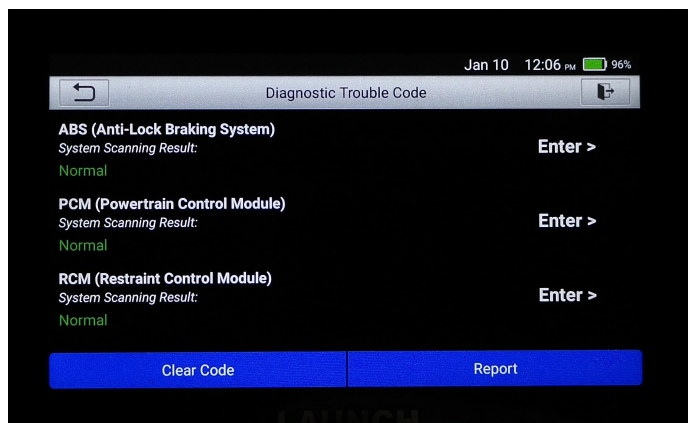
Jan 10 12:06 PM 96%

Diagnostic Trouble Code

ABS (Anti-Lock Braking System)
System Scanning Result:
Normal

Enter >

PCM (Powertrain Control Module)
System Scanning Result:
Normal

Enter >

RCM (Restraint Control Module)
System Scanning Result:
Normal

Enter >

Clear Code

Report

LAUNCH